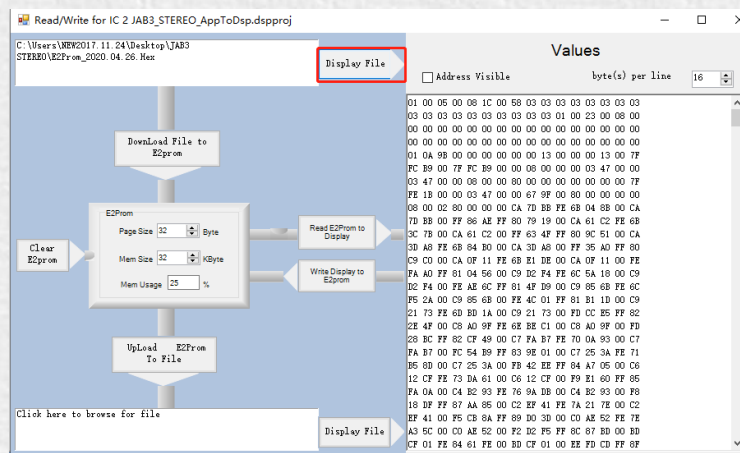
Read/Write for IC 2 JAB3_STEREO_AppToDsp.dspproj

C:\Users\NEW2017.11.24\Desktop\JAB3 STEREO\E2Prom_2020.04.26.Hex

Display File

Values

Address Visible

byte(s) per line

16

DownLoad File to E2prom

E2Prom

Page Size 32 Byte

Mem Size 32 KByte

Mem Usage 25 %

Clear E2prom

Read E2Prom to Display

Write Display to E2prom

UpLoad E2Prom To File

Click here to browse for file

Display File

01 00 05 00 08 1C 00 58 03 03 03 03 03 03 03 03
03 03 03 03 03 03 03 03 03 03 01 00 23 00 08 00
00 00 00 00 00 00 00 00 00 00 00 00 00 00 00 00
01 0A 9B 00 00 00 00 00 00 13 00 00 00 13 00 7F
FC B9 00 7F FC B9 00 00 08 00 00 00 03 47 00 00
03 47 00 00 08 00 00 80 00 00 00 00 00 00 00 7F
FE 1B 00 00 03 47 00 00 67 9F 00 80 00 00 00 00
08 00 02 80 00 00 CA 7D BB FE 6B 04 8B 00 CA
7D BB 00 FF 86 AE FF 80 79 19 00 CA 61 C2 FE 6B
3C 7B 00 CA 61 C2 00 FF 63 4F FF 80 9C 51 00 CA
3D A8 FE 6B 84 B0 00 CA 3D A8 00 FF 35 A0 FF 80
C9 C0 00 CA 0F 11 FE 6B E1 DE 00 CA 0F 11 00 FE
FA A0 FF 81 04 56 00 C9 D2 F4 FE 6C 5A 18 00 C9
D2 F4 00 FE AE 6C FF 81 4F B9 00 C9 85 6B FE 6C
F5 2A 00 C9 85 6B 00 FE 4C 01 FF 81 B1 1D 00 C9
21 73 FE 6D BD 1A 00 C9 21 73 00 FD CC E5 FF 82
2E 4F 00 C8 A0 9F FE 6E BE C1 00 C8 A0 9F 00 FD
28 BC FF 82 CF 49 00 C7 FA B7 FE 70 0A 93 00 C7
FA B7 00 FC 54 B9 FF 83 9E 01 00 C7 25 3A FE 71
B5 8D 00 C7 25 3A 00 FB 42 EE FF 84 A7 05 00 C6
12 CF FE 73 DA 61 00 C6 12 CF 00 F9 E1 60 FF 85
FA 0A 00 C4 B2 93 FE 76 9A DB 00 C4 B2 93 00 F8
18 DF FF 87 AA 85 00 C2 EF 41 FE 7A 21 7E 00 C2
EF 41 00 F5 CB 8A FF 89 D0 3D 00 C0 AE 52 FE 7E
A3 5C 00 C0 AE 52 00 F2 D2 F5 FF 8C 87 BD 00 BD
CF 01 FE 84 61 FE 00 BD CF 01 00 EE FD CD FF 8F